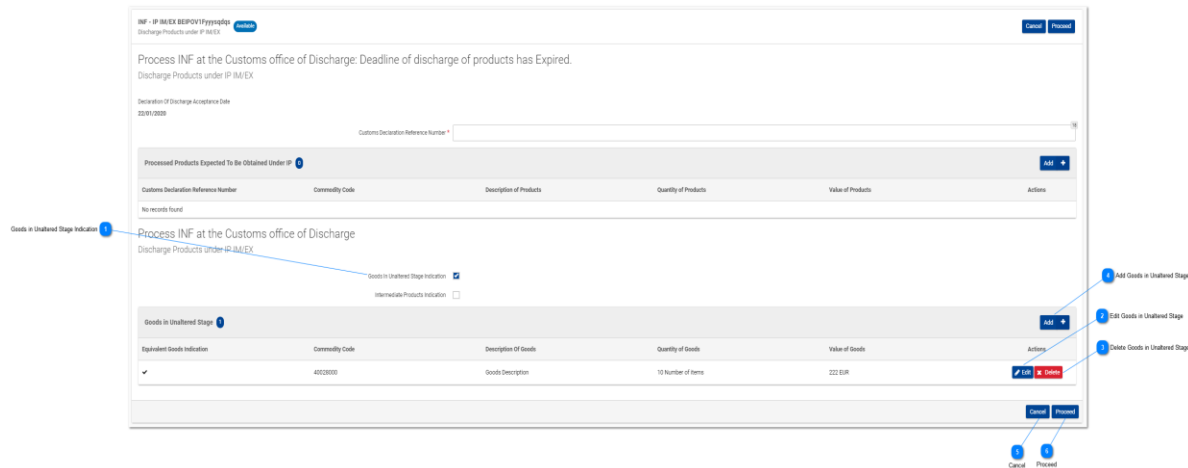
INF - IP IM/EX BEIPOV1Fyyysqdqs Available
Discharge Products under IP IM/EX

Cancel Proceed

Process INF at the Customs office of Discharge: Deadline of discharge of products has Expired.
Discharge Products under IP IM/EX

Declaration Of Discharge Acceptance Date
22/01/2020

Customs Declaration Reference Number *

Processed Products Expected To Be Obtained Under IP 0

Add +

| Customs Declaration Reference Number | Commodity Code | Description of Products | Quantity of Products | Value of Products | Actions |
|---|---|---|---|---|---|
| No records found | | | | | |

Goods in Unaltered Stage Indication 1

Process INF at the Customs office of Discharge
Discharge Products under IP IM/EX

Goods In Unaltered Stage Indication
Intermediate Products Indication

4 Add Goods in Unaltered Stage

Goods in Unaltered Stage 1

Add +

2 Edit Goods in Unaltered Stage

3 Delete Goods in Unaltered Stage

| Equivalent Goods Indication | Commodity Code | Description Of Goods | Quantity of Goods | Value of Goods | Actions |
|---|---|---|---|---|---|
| ✔ | 40028000 | Goods Description | 10 Number of items | 222 EUR | Edit Delete |

Cancel Proceed

5 Cancel
6 Proceed